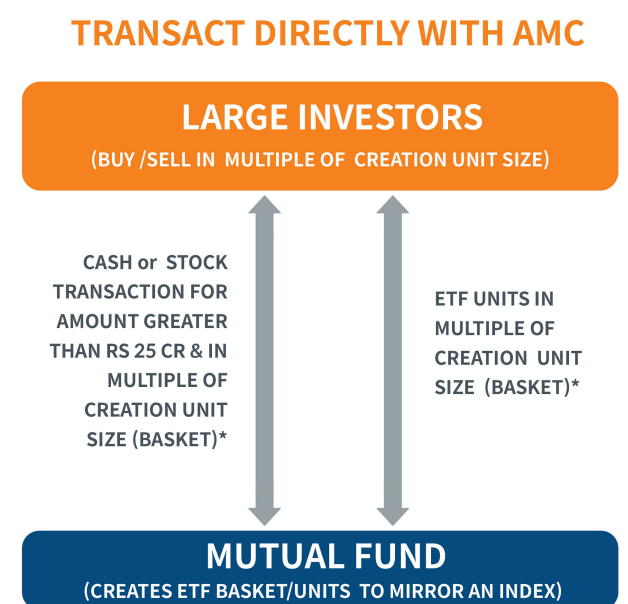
TRANSACT DIRECTLY WITH AMC

LARGE INVESTORS
(BUY /SELL IN MULTIPLE OF CREATION UNIT SIZE)

CASH or STOCK TRANSACTION FOR AMOUNT GREATER THAN RS 25 CR & IN MULTIPLE OF CREATION UNIT SIZE (BASKET)*

ETF UNITS IN MULTIPLE OF CREATION UNIT SIZE (BASKET)*

MUTUAL FUND
(CREATES ETF BASKET/UNITS TO MIRROR AN INDEX)